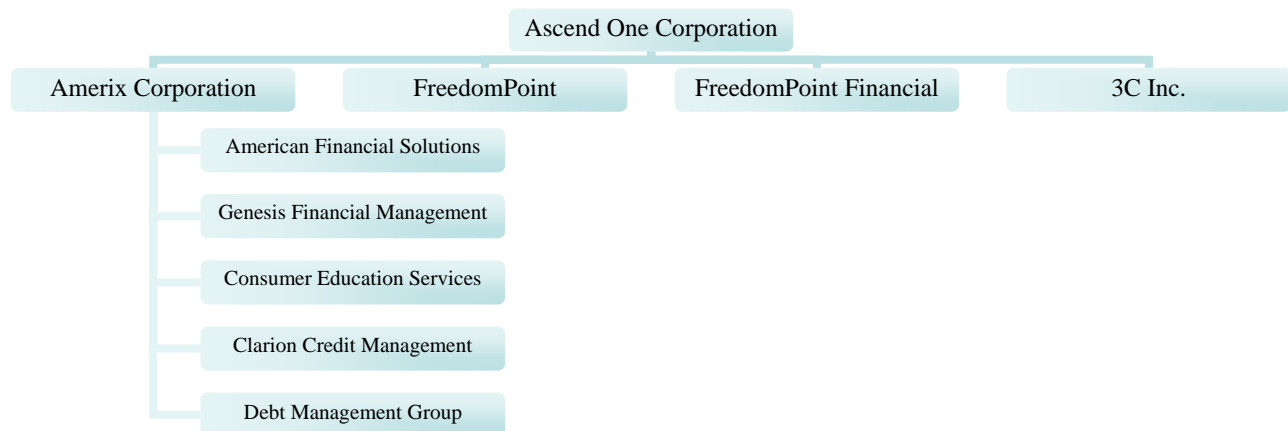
Ascend One Corporation

Amerix Corporation

FreedomPoint

FreedomPoint Financial

3C Inc.

American Financial Solutions

Genesis Financial Management

Consumer Education Services

Clarion Credit Management

Debt Management Group